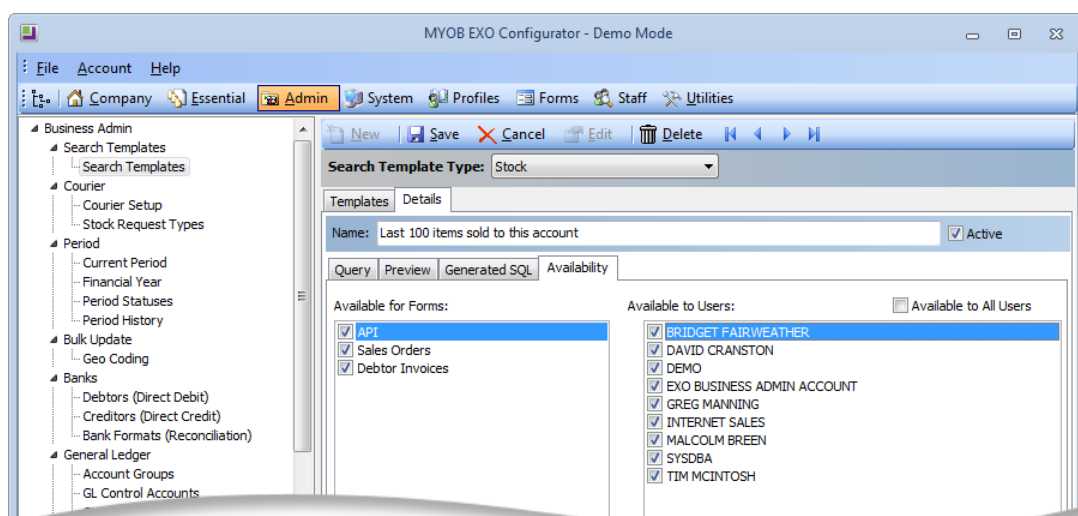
MYOB EXO Configurator - Demo Mode

File Account Help

Company Essential Admin System Profiles Forms Staff Utilities

Business Admin
Search Templates
Search Templates
Courier
Courier Setup
Stock Request Types
Period
Current Period
Financial Year
Period Statuses
Period History
Bulk Update
Geo Coding
Banks
Debtors (Direct Debit)
Creditors (Direct Credit)
Bank Formats (Reconciliation)
General Ledger
Account Groups
GL Control Accounts

New Save Cancel Edit Delete

Search Template Type: Stock

Templates Details

Name: Last 100 items sold to this account Active

Query Preview Generated SQL Availability

Available for Forms:
API
Sales Orders
Debtor Invoices

Available to Users:
Available to All Users
BRIDGET FAIRWEATHER
DAVID CRANSTON
DEMO
EXO BUSINESS ADMIN ACCOUNT
GREG MANNING
INTERNET SALES
MALCOLM BREEN
SYSDBA
TIM MCINTOSH